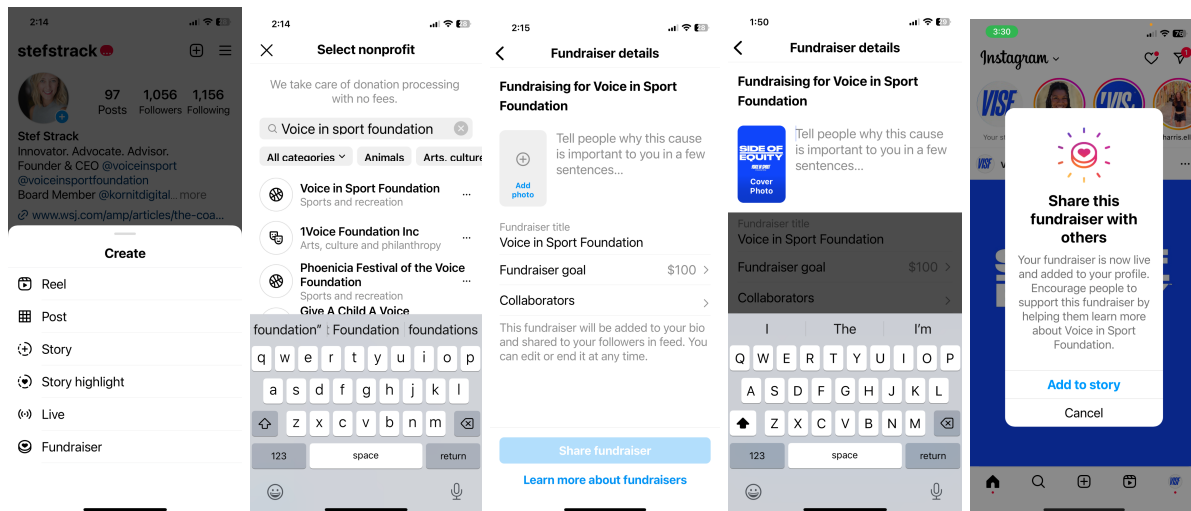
2:14

stefstrack

97 Posts 1,056 Followers 1,156 Following

Stef Strack
Innovator. Advocate. Advisor.
Founder & CEO @voiceinsport
@voiceinsportfoundation
Board Member @kornitdigital ...more
www.wsj.com/amp/articles/the-coa...

Create

Reel
Post
Story
Story highlight
Live
Fundraiser

2:14

Select nonprofit

We take care of donation processing with no fees.

Voice in sport foundation

All categories
Animals
Arts, culture

Voice in Sport Foundation
Sports and recreation

1Voice Foundation Inc
Arts, culture and philanthropy

Phoenicia Festival of the Voice Foundation
Sports and recreation

Give A Child A Voice

"foundation" Foundation foundations

q w e r t y u i o p
a s d f g h j k l
z x c v b n m
123 space return

2:15

Fundraiser details

Fundraising for Voice in Sport Foundation

Add photo

Tell people why this cause is important to you in a few sentences...

Fundraiser title
Voice in Sport Foundation

Fundraiser goal $100

Collaborators

This fundraiser will be added to your bio and shared to your followers in feed. You can edit or end it at any time.

Share fundraiser

Learn more about fundraisers

1:50

Fundraiser details

Fundraising for Voice in Sport Foundation

SIDE OF EQUITY
Cover Photo

Tell people why this cause is important to you in a few sentences...

Fundraiser title
Voice in Sport Foundation

Fundraiser goal $100

Collaborators

I The I'm

Q W E R T Y U I O P
A S D F G H J K L
Z X C V B N M
123 space return

3:30

Instagram

harris.ell

Share this fundraiser with others

Your fundraiser is now live and added to your profile. Encourage people to support this fundraiser by helping them learn more about Voice in Sport Foundation.

Add to story

Cancel